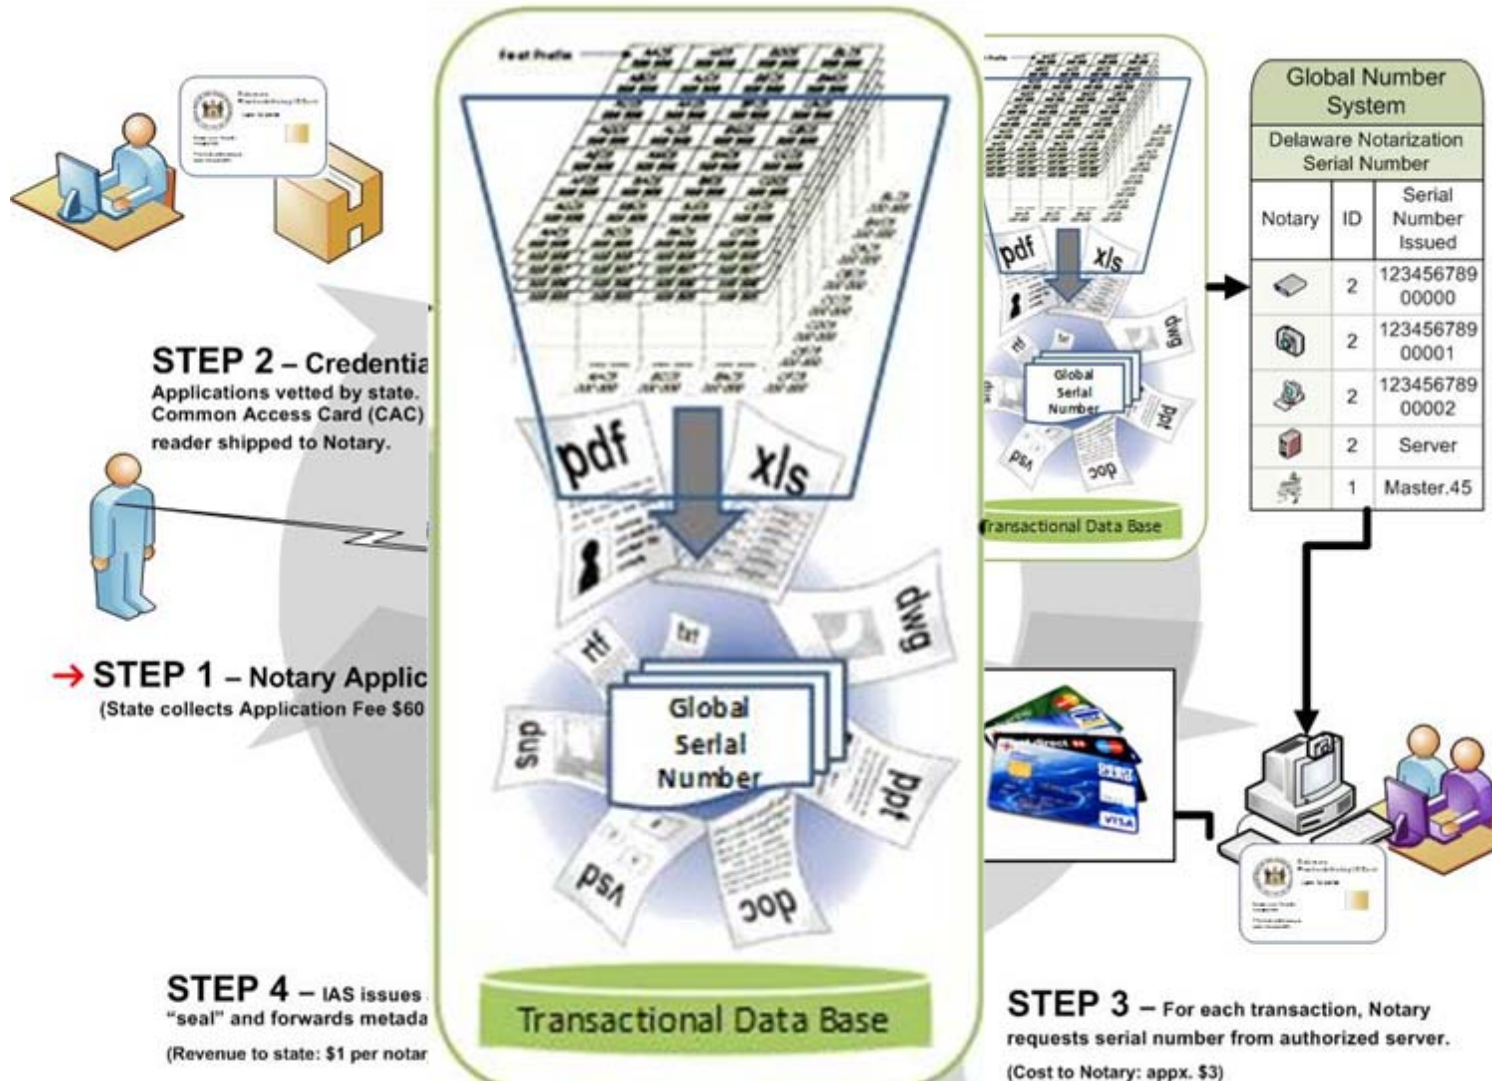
STEP 2 – Credentia
Applications vetted by state. Common Access Card (CAC) reader shipped to Notary.

→ STEP 1 – Notary Applic
(State collects Application Fee $60

STEP 4 – IAS issues
"seal" and forwards metada
(Revenue to state: $1 per notar

Feat Profile

pdf
xls
rtf
txt
dwg
snp
ppt
psv
doc
Global Serial Number

Transactional Data Base

pdf
xls
dwg
rtf
txt
Global Serial Number
ppt
psv
doc
Transactional Data Base

Global Number System
Delaware Notarization Serial Number

| Notary | ID | Serial Number Issued |
|---|---|---|
| | 2 | 123456789 00000 |
| | 2 | 123456789 00001 |
| | 2 | 123456789 00002 |
| | 2 | Server |
| | 1 | Master.45 |

STEP 3 – For each transaction, Notary requests serial number from authorized server.
(Cost to Notary: appx. $3)